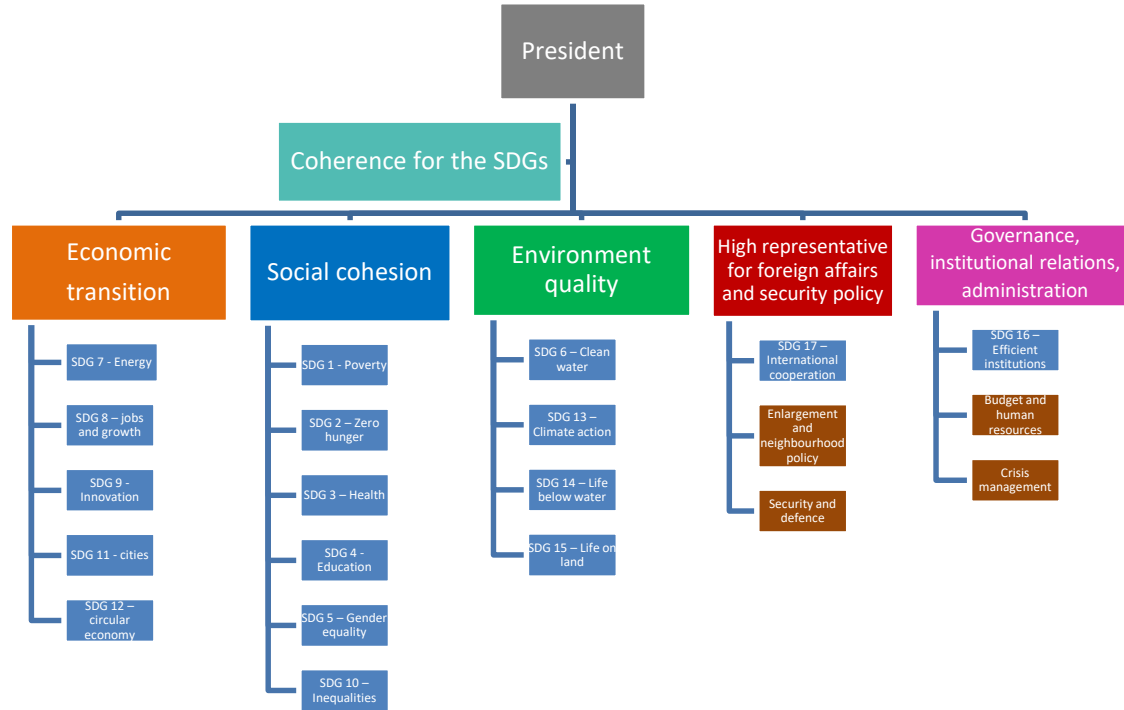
President

Coherence for the SDGs

Economic transition

SDG 7 - Energy

SDG 8 – jobs and growth

SDG 9 - Innovation

SDG 11 - cities

SDG 12 – circular economy

Social cohesion

SDG 1 - Poverty

SDG 2 – Zero hunger

SDG 3 – Health

SDG 4 - Education

SDG 5 – Gender equality

SDG 10 – Inequalities

Environment quality

SDG 6 – Clean water

SDG 13 – Climate action

SDG 14 – Life below water

SDG 15 – Life on land

High representative for foreign affairs and security policy

SDG 17 – International cooperation

Enlargement and neighbourhood policy

Security and defence

Governance, institutional relations, administration

SDG 16 – Efficient institutions

Budget and human resources

Crisis management